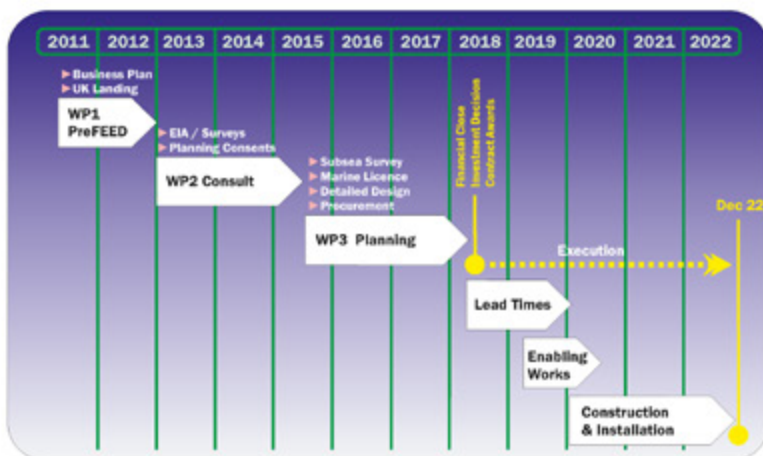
2011 2012 2013 2014 2015 2016 2017 2018 2019 2020 2021 2022

Business Plan
UK Landing

WP1
PreFEED

EIA / Surveys
Planning Consents

WP2 Consult

Subsea Survey
Marine Licence
Detailed Design
Procurement

WP3 Planning

Financial Close
Investment Decision
Contract Awards

Dec 22

Execution

Lead Times

Enabling Works

Construction & Installation